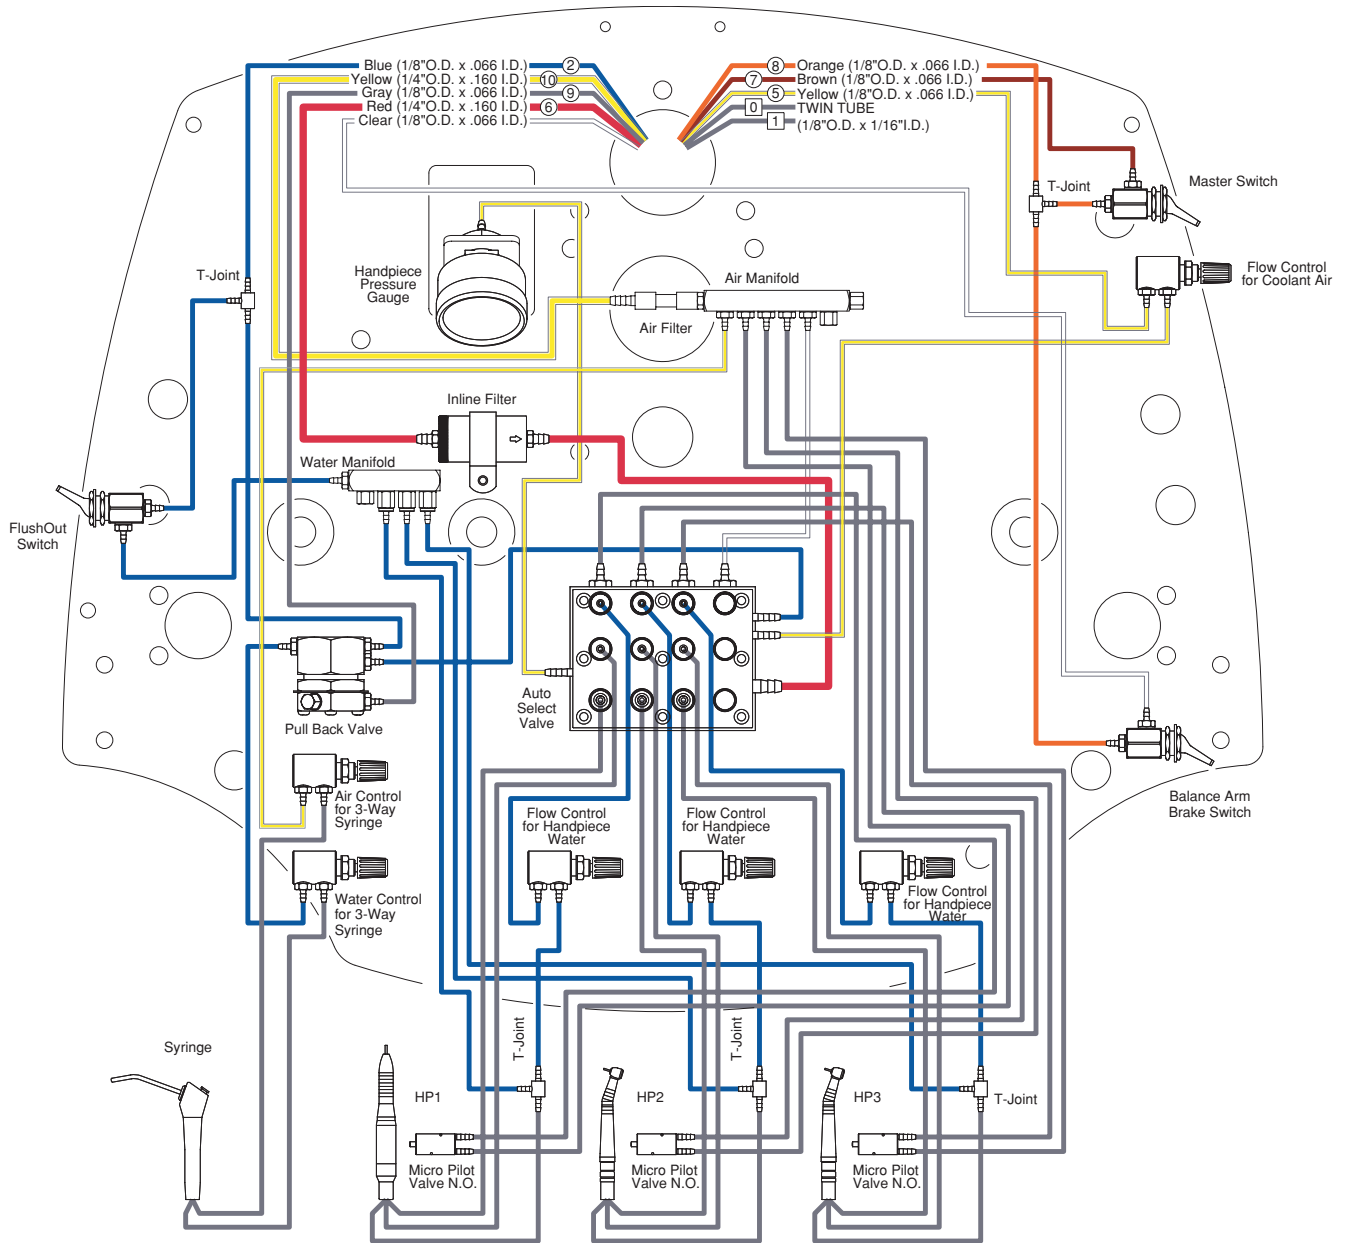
Blue (1/8"O.D. x .066 I.D.) 2
Yellow (1/4"O.D. x .160 I.D.) 10
Gray (1/8"O.D. x .066 I.D.) 9
Red (1/4"O.D. x .160 I.D.) 6
Clear (1/8"O.D. x .066 I.D.)

8 Orange (1/8"O.D. x .066 I.D.)
7 Brown (1/8"O.D. x .066 I.D.)
5 Yellow (1/8"O.D. x .066 I.D.)
0 TWIN TUBE
1 (1/8"O.D. x 1/16"I.D.)

T-Joint

Master Switch

Handpiece Pressure Gauge

Air Manifold

Flow Control for Coolant Air

Air Filter

T-Joint

Inline Filter

Water Manifold

FlushOut Switch

Auto Select Valve

Pull Back Valve

Air Control for 3-Way Syringe

Balance Arm Brake Switch

Flow Control for Handpiece Water

Flow Control for Handpiece Water

Flow Control for Handpiece Water

Water Control for 3-Way Syringe

Syringe

T-Joint

T-Joint

T-Joint

HP1

HP2

HP3

Micro Pilot Valve N.O.

Micro Pilot Valve N.O.

Micro Pilot Valve N.O.